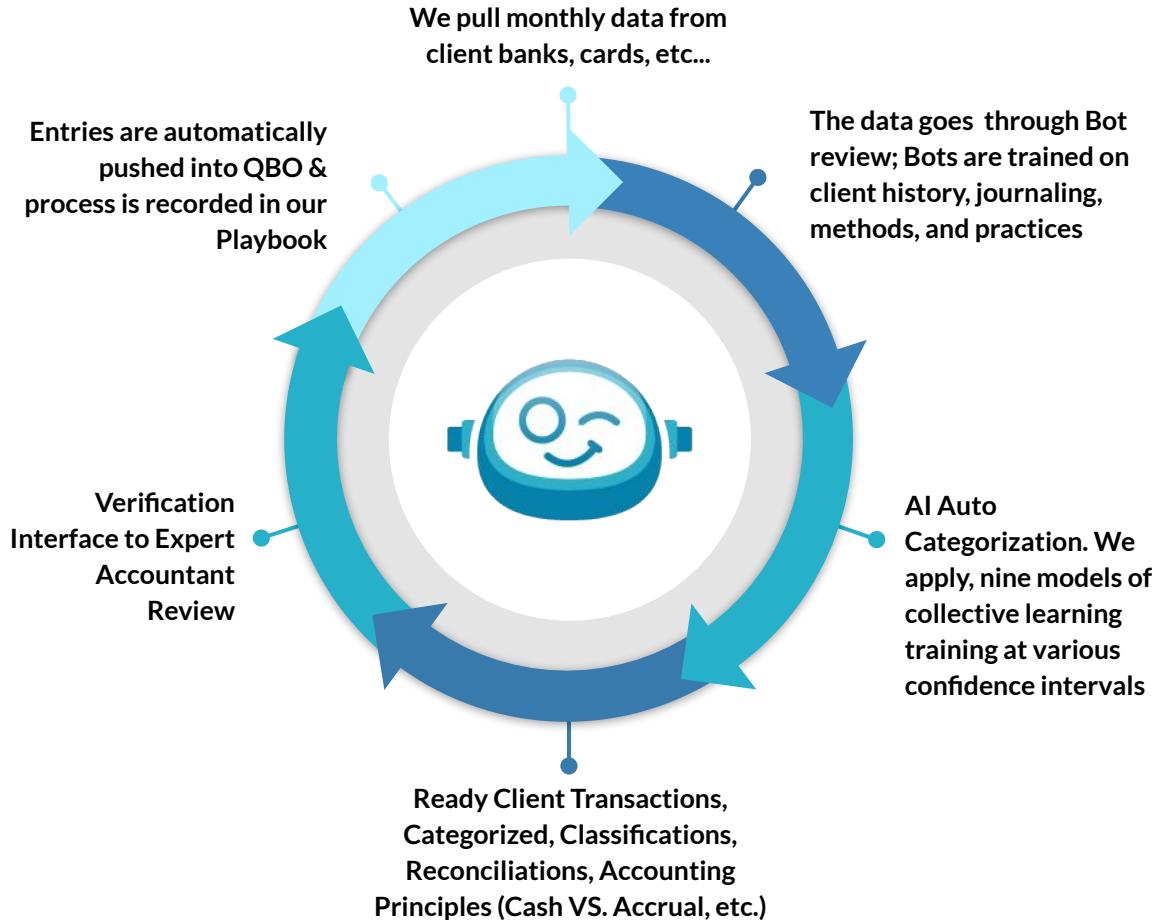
We pull monthly data from client banks, cards, etc...

The data goes through Bot review; Bots are trained on client history, journaling, methods, and practices

AI Auto Categorization. We apply, nine models of collective learning training at various confidence intervals

Ready Client Transactions, Categorized, Classifications, Reconciliations, Accounting Principles (Cash VS. Accrual, etc.)

Verification Interface to Expert Accountant Review

Entries are automatically pushed into QBO & process is recorded in our Playbook